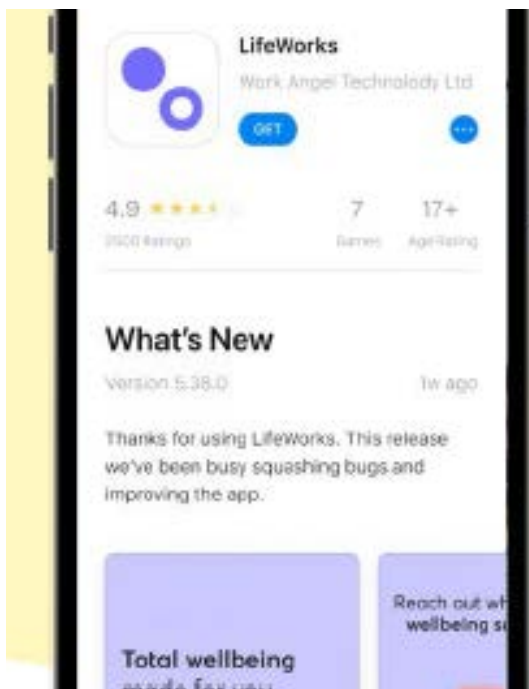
LifeWorks

Work Angel Technology Ltd

GET

4.9 ★★★★

2500 Ratings

7

Games

17+

Age Rating

What's New

Version 5.38.0

1w ago

Thanks for using LifeWorks. This release we've been busy squashing bugs and improving the app.

Total wellbeing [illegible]

Reach out wh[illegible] wellbeing s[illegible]